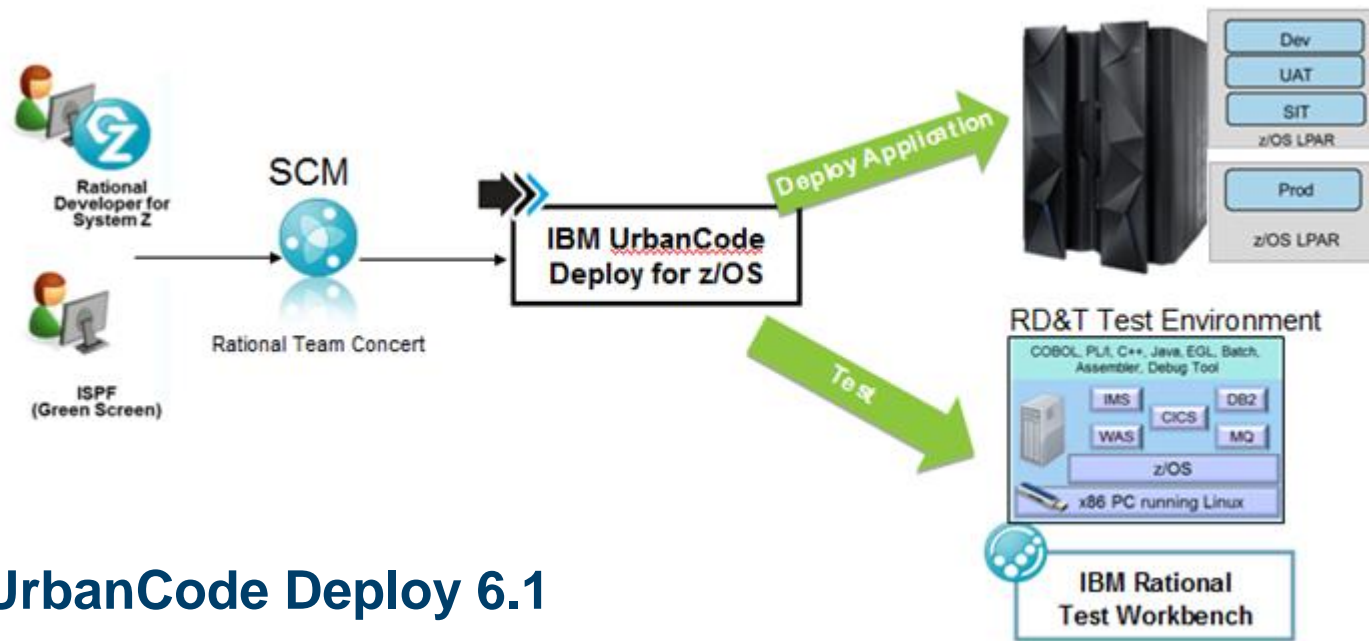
Rational Developer for System Z

ISPF (Green Screen)

SCM

Rational Team Concert

IBM UrbanCode Deploy for z/OS

Deploy Application

Test

Dev

UAT

SIT

z/OS LPAR

Prod

z/OS LPAR

RD&T Test Environment

COBOL, PL/I, C++, Java, EGL, Batch, Assembler, Debug Tool

IMS

CICS

DB2

WAS

MQ

z/OS

x86 PC running Linux

IBM Rational Test Workbench

UrbanCode Deploy 6.1